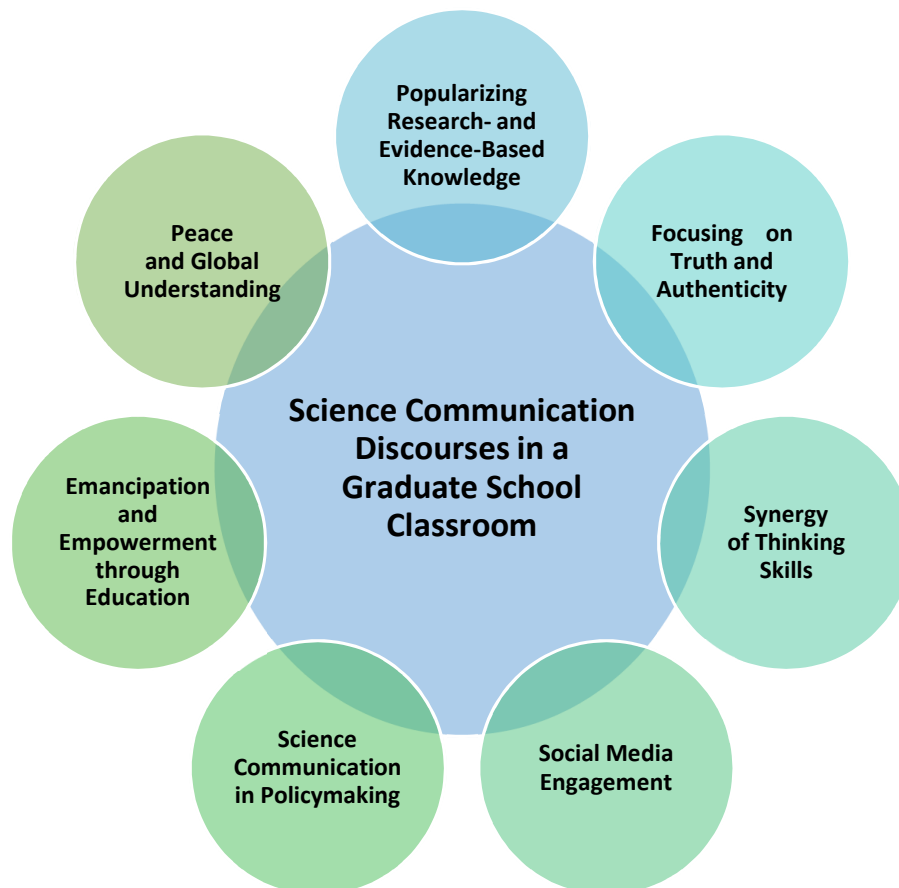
Popularizing Research- and Evidence-Based Knowledge

Focusing on Truth and Authenticity

Synergy of Thinking Skills

Social Media Engagement

Science Communication in Policymaking

Emancipation and Empowerment through Education

Peace and Global Understanding

Science Communication Discourses in a Graduate School Classroom